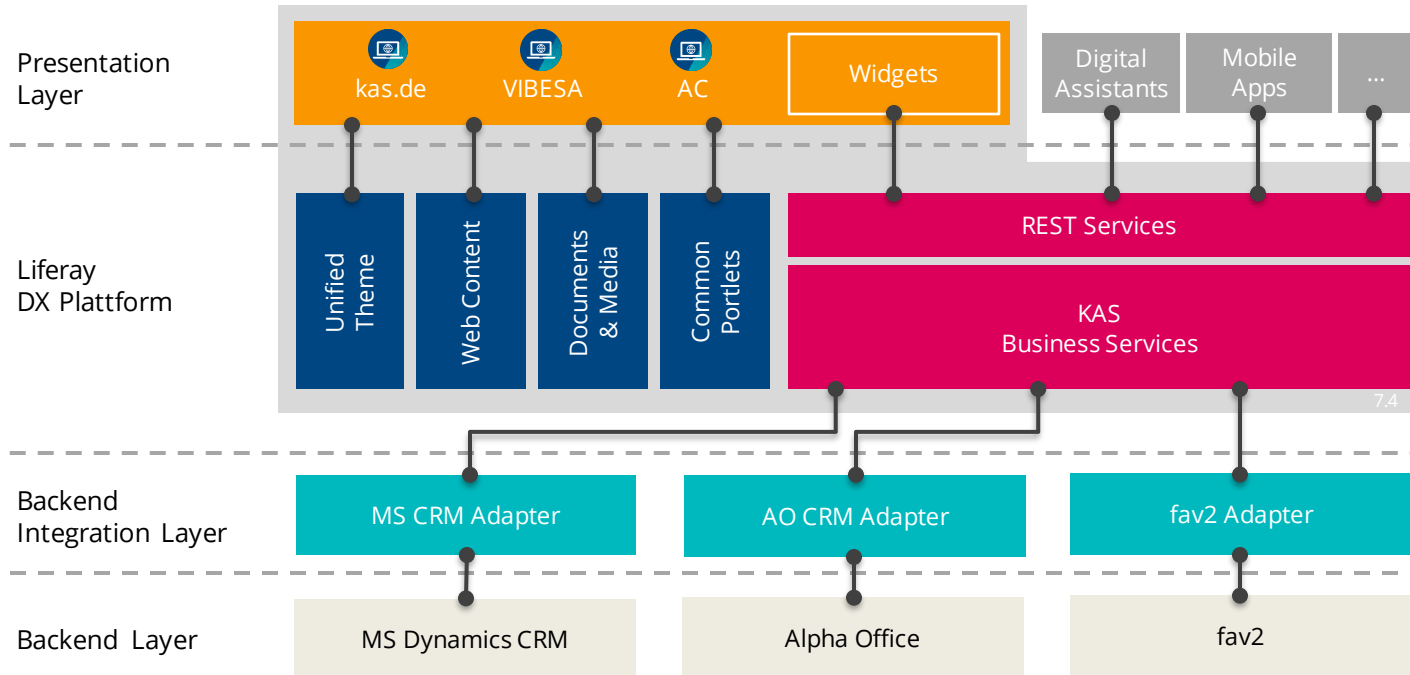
Presentation Layer

kas.de

VIBESA

AC

Widgets

Digital Assistants

Mobile Apps

...

Liferay DX Plattform

Unified Theme

Web Content

Documents & Media

Common Portlets

REST Services

KAS Business Services

7.4

Backend Integration Layer

MS CRM Adapter

AO CRM Adapter

fav2 Adapter

Backend Layer

MS Dynamics CRM

Alpha Office

fav2